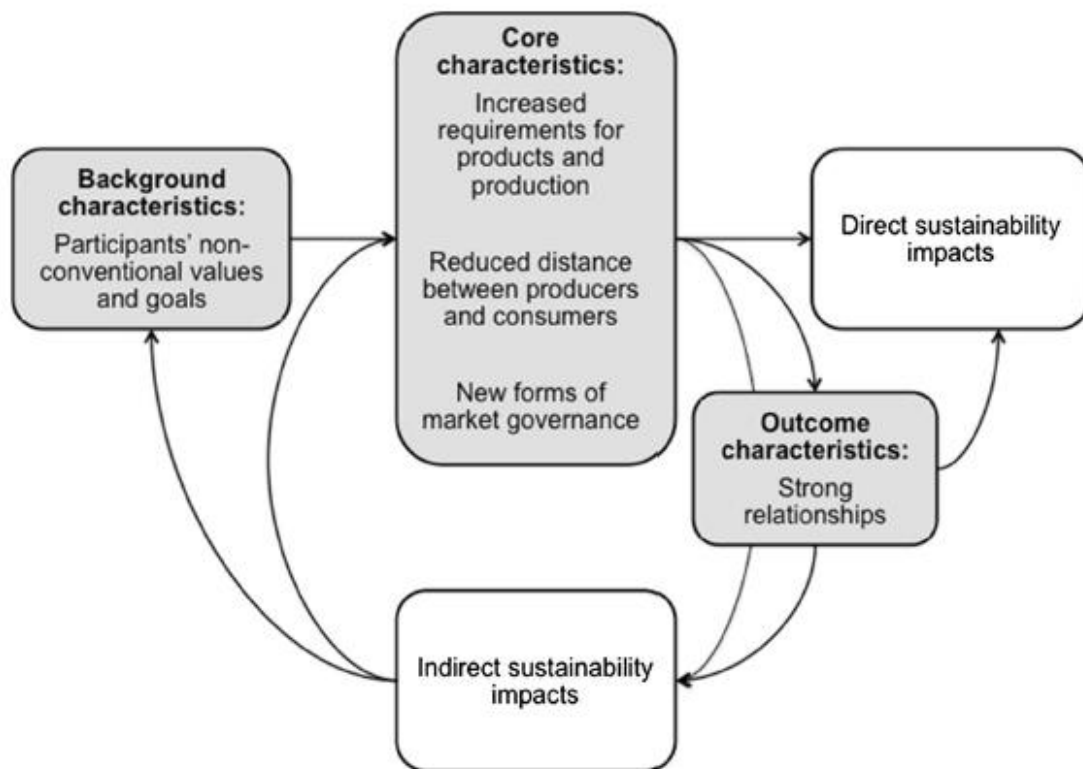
Background characteristics:

Participants' non-conventional values and goals

Core characteristics:

Increased requirements for products and production

Reduced distance between producers and consumers

New forms of market governance

Direct sustainability impacts

Outcome characteristics:

Strong relationships

Indirect sustainability impacts